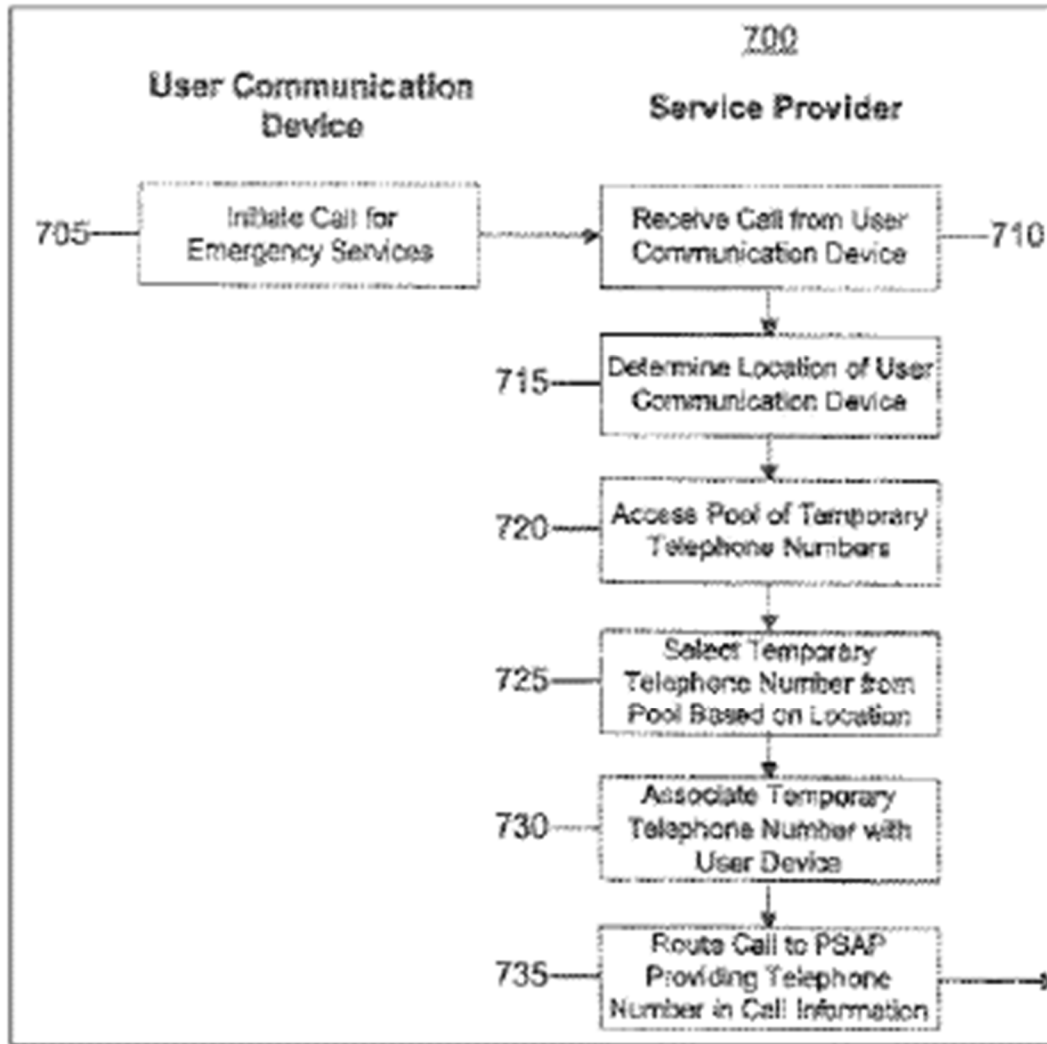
700

User Communication Device

Service Provider

705

Initiate Call for Emergency Services

Receive Call from User Communication Device

710

715

Determine Location of User Communication Device

720

Access Pool of Temporary Telephone Numbers

725

Select Temporary Telephone Number from Pool Based on Location

730

Associate Temporary Telephone Number with User Device

735

Route Call to PSAP Providing Telephone Number in Call Information